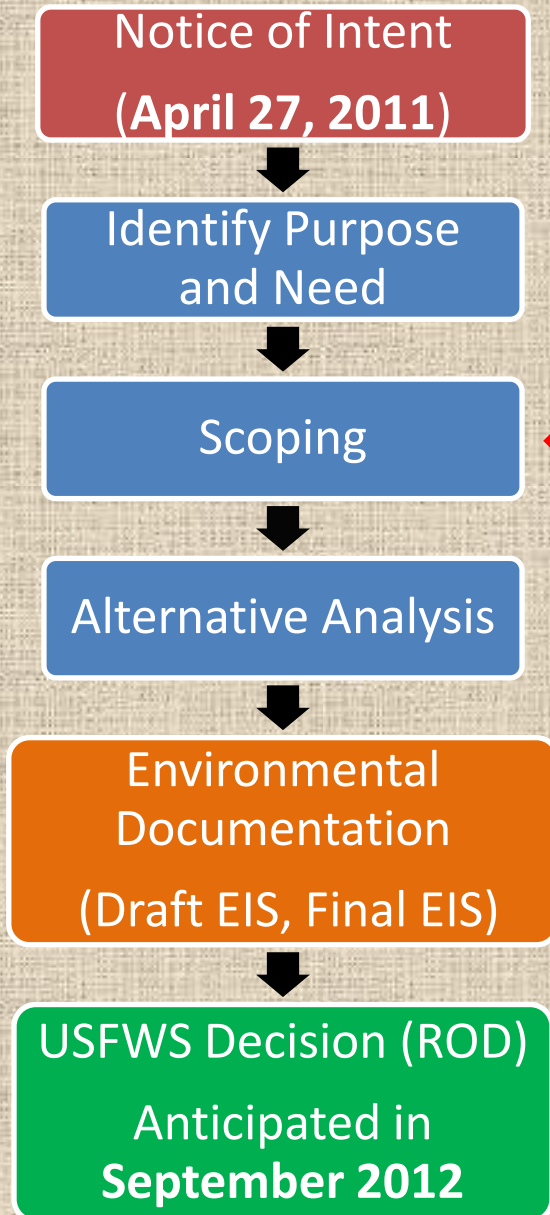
Notice of Intent
(**April 27, 2011**)

Identify Purpose and Need

Scoping

Alternative Analysis

Environmental Documentation
(Draft EIS, Final EIS)

USFWS Decision (ROD)
Anticipated in **September 2012**